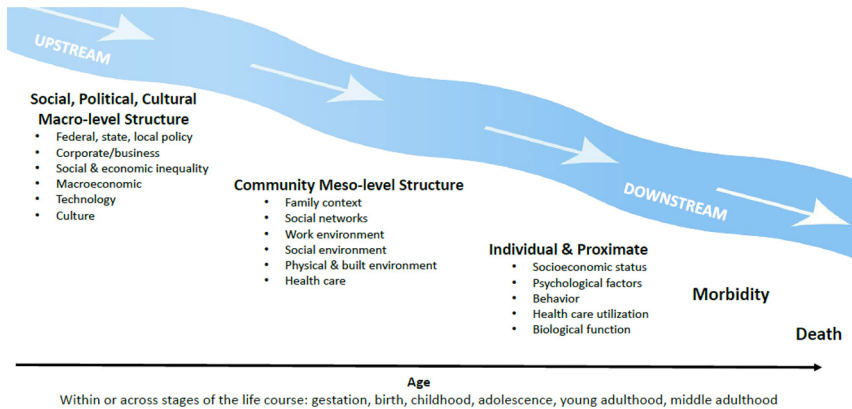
UPSTREAM

Social, Political, Cultural Macro-level Structure
- Federal, state, local policy
- Corporate/business
- Social & economic inequality
- Macroeconomic
- Technology
- Culture

Community Meso-level Structure
- Family context
- Social networks
- Work environment
- Social environment
- Physical & built environment
- Health care

DOWNSTREAM

Individual & Proximate
- Socioeconomic status
- Psychological factors
- Behavior
- Health care utilization
- Biological function

Morbidity

Death

Age
Within or across stages of the life course: gestation, birth, childhood, adolescence, young adulthood, middle adulthood